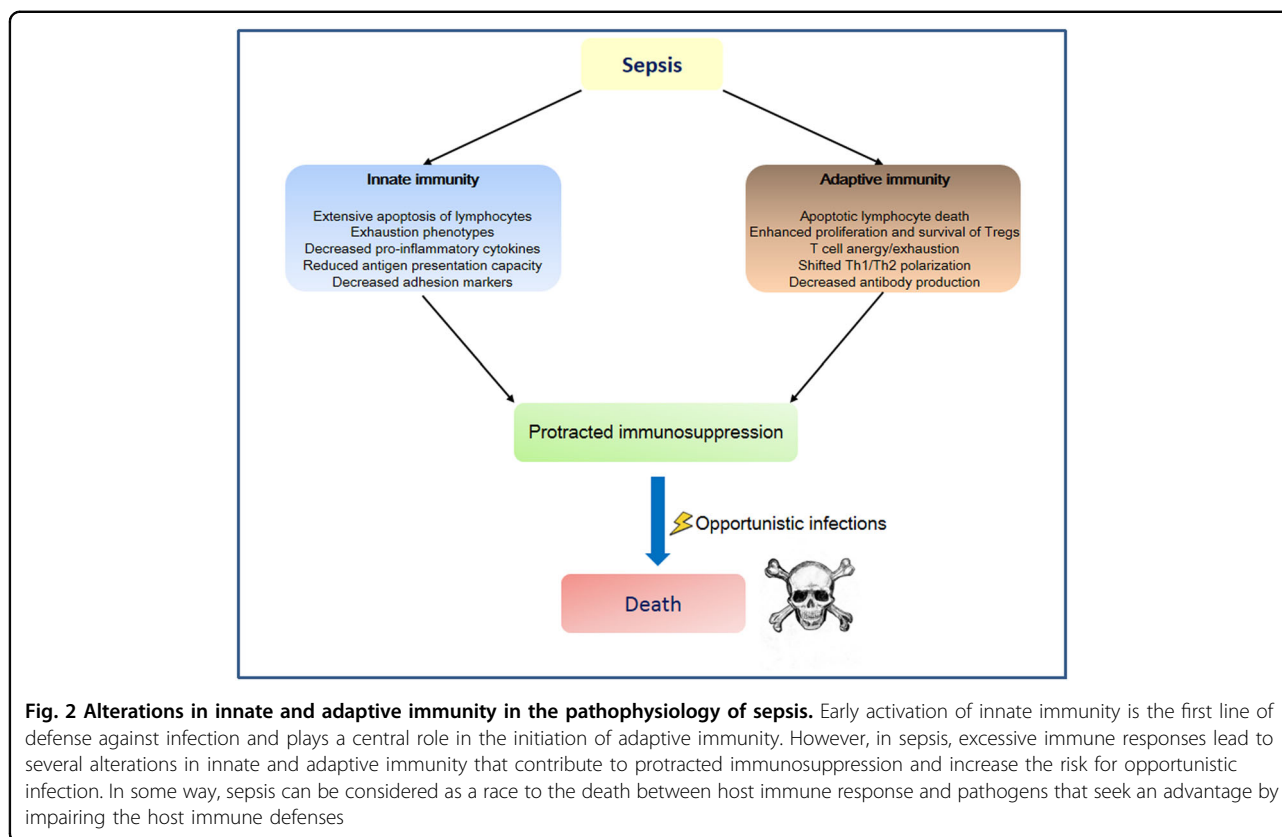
Sepsis

Innate immunity

Extensive apoptosis of lymphocytes
Exhaustion phenotypes
Decreased pro-inflammatory cytokines
Reduced antigen presentation capacity
Decreased adhesion markers

Adaptive immunity

Apoptotic lymphocyte death
Enhanced proliferation and survival of Tregs
T cell anergy/exhaustion
Shifted Th1/Th2 polarization
Decreased antibody production

Protracted immunosuppression

Opportunistic infections

Death

**Fig. 2 Alterations in innate and adaptive immunity in the pathophysiology of sepsis.** Early activation of innate immunity is the first line of defense against infection and plays a central role in the initiation of adaptive immunity. However, in sepsis, excessive immune responses lead to several alterations in innate and adaptive immunity that contribute to protracted immunosuppression and increase the risk for opportunistic infection. In some way, sepsis can be considered as a race to the death between host immune response and pathogens that seek an advantage by impairing the host immune defenses